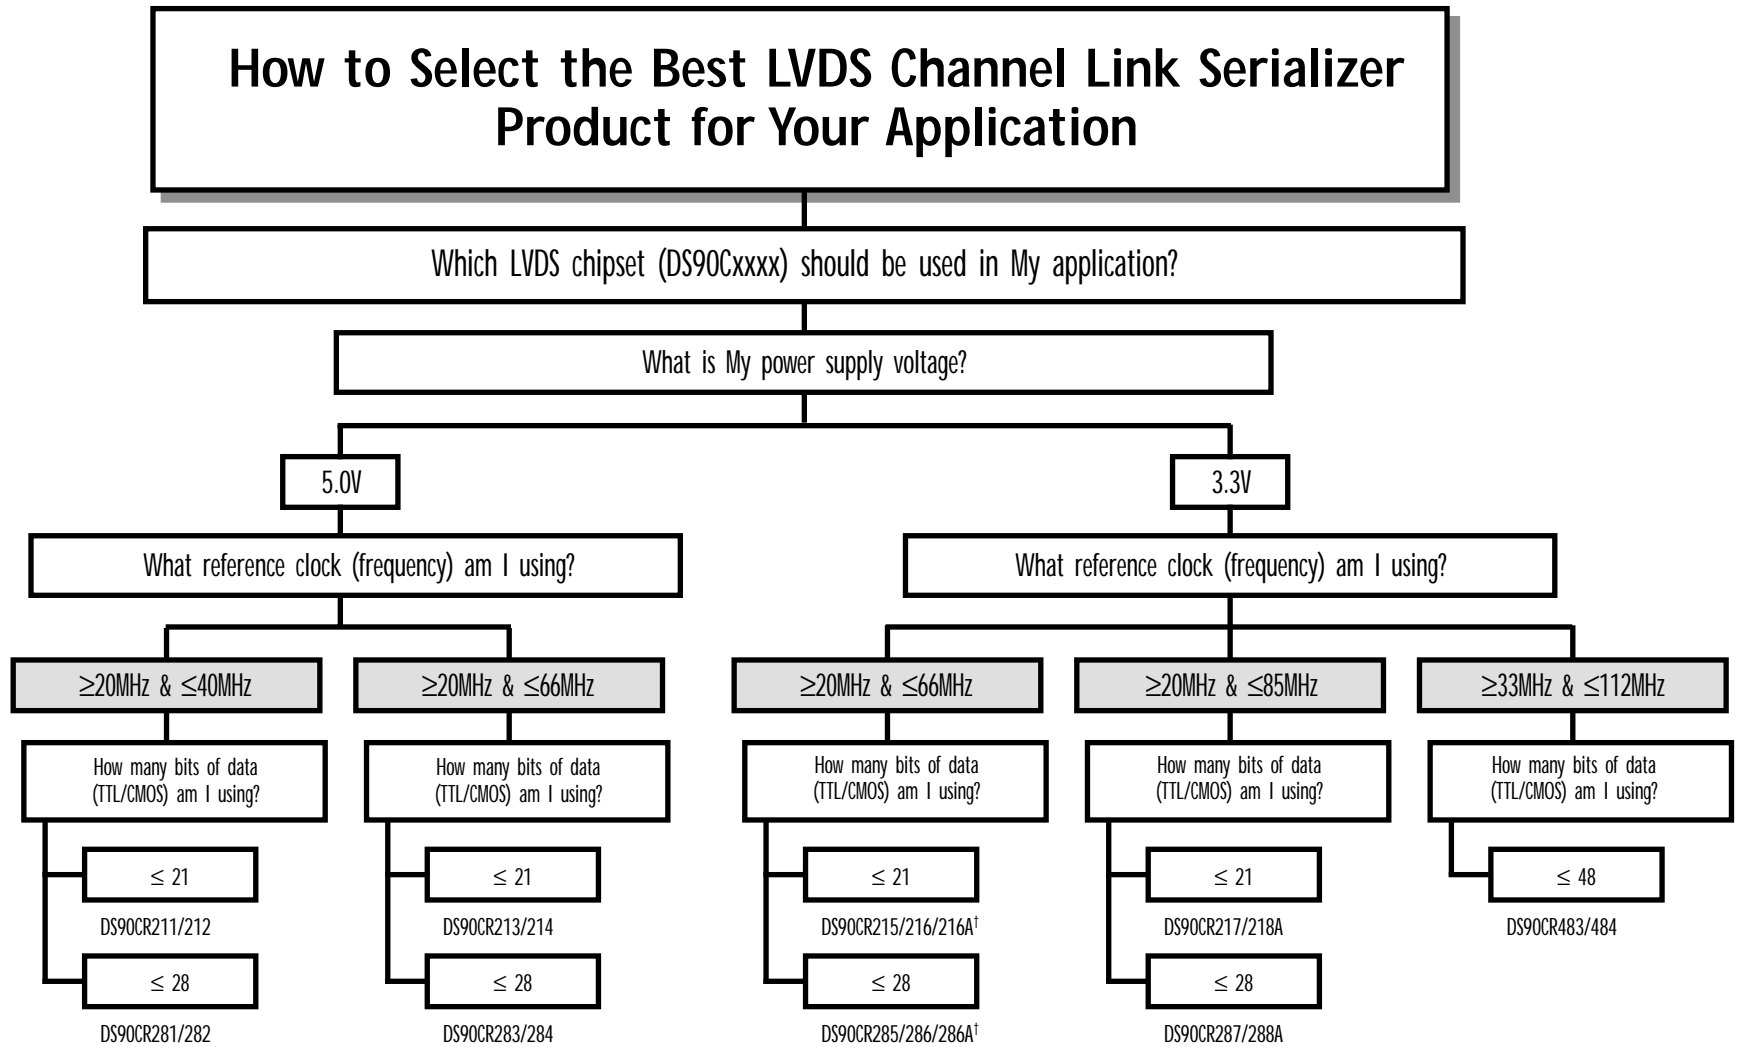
How to Select the Best LVDS Channel Link Serializer Product for Your Application

Which LVDS chipset (DS90Cxxxx) should be used in My application?

What is My power supply voltage?

5.0V

3.3V

What reference clock (frequency) am I using?

What reference clock (frequency) am I using?

≥20MHz & ≤40MHz

≥20MHz & ≤66MHz

≥20MHz & ≤66MHz

≥20MHz & ≤85MHz

≥33MHz & ≤112MHz

How many bits of data (TTL/CMOS) am I using?

≤ 21

DS90CR211/212

≤ 28

DS90CR281/282

How many bits of data (TTL/CMOS) am I using?

≤ 21

DS90CR213/214

≤ 28

DS90CR283/284

How many bits of data (TTL/CMOS) am I using?

≤ 21

DS90CR215/216/216A$^{\dagger}$

≤ 28

DS90CR285/286/286A$^{\dagger}$

How many bits of data (TTL/CMOS) am I using?

≤ 21

DS90CR217/218A

≤ 28

DS90CR287/288A

How many bits of data (TTL/CMOS) am I using?

≤ 48

DS90CR483/484